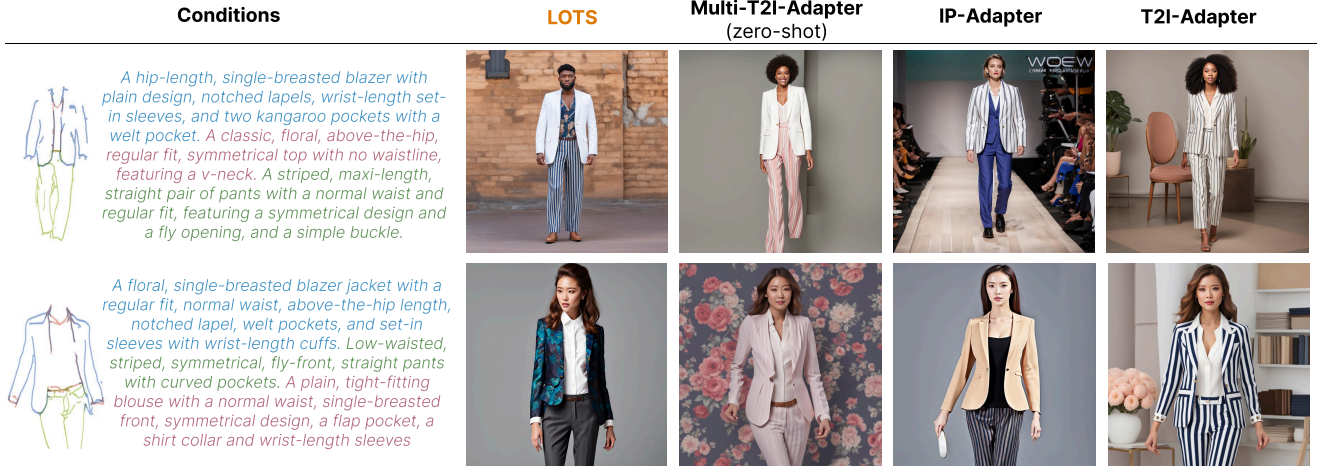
| Conditions | LOTS | Multi-T2I-Adapter (zero-shot) | IP-Adapter | T2I-Adapter |
|---|---|---|---|---|

A hip-length, single-breasted blazer with plain design, notched lapels, wrist-length set-in sleeves, and two kangaroo pockets with a welt pocket. A classic, floral, above-the-hip, regular fit, symmetrical top with no waistline, featuring a v-neck. A striped, maxi-length, straight pair of pants with a normal waist and regular fit, featuring a symmetrical design and a fly opening, and a simple buckle.

WOEW

A floral, single-breasted blazer jacket with a regular fit, normal waist, above-the-hip length, notched lapel, welt pockets, and set-in sleeves with wrist-length cuffs. Low-waisted, striped, symmetrical, fly-front, straight pants with curved pockets. A plain, tight-fitting blouse with a normal waist, single-breasted front, symmetrical design, a flap pocket, a shirt collar and wrist-length sleeves